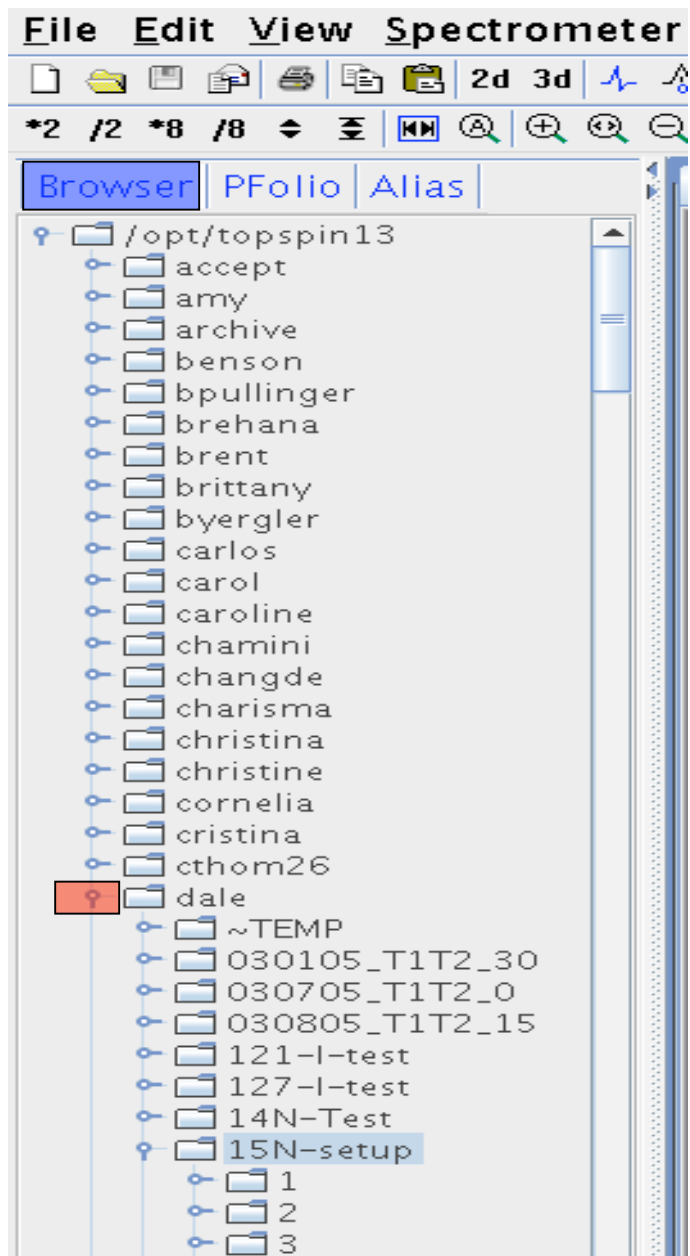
File Edit View Spectrometer

2d 3d

*2 /2 *8 /8

Browser PFolio Alias

/opt/topspin13
accept
amy
archive
benson
bpullinger
brehana
brent
brittany
byergler
carlos
carol
caroline
chamini
changde
charisma
christina
christine
cornelia
cristina
cthom26
dale
~TEMP
030105_T1T2_30
030705_T1T2_0
030805_T1T2_15
121-I-test
127-I-test
14N-Test
15N-setup
1
2
3